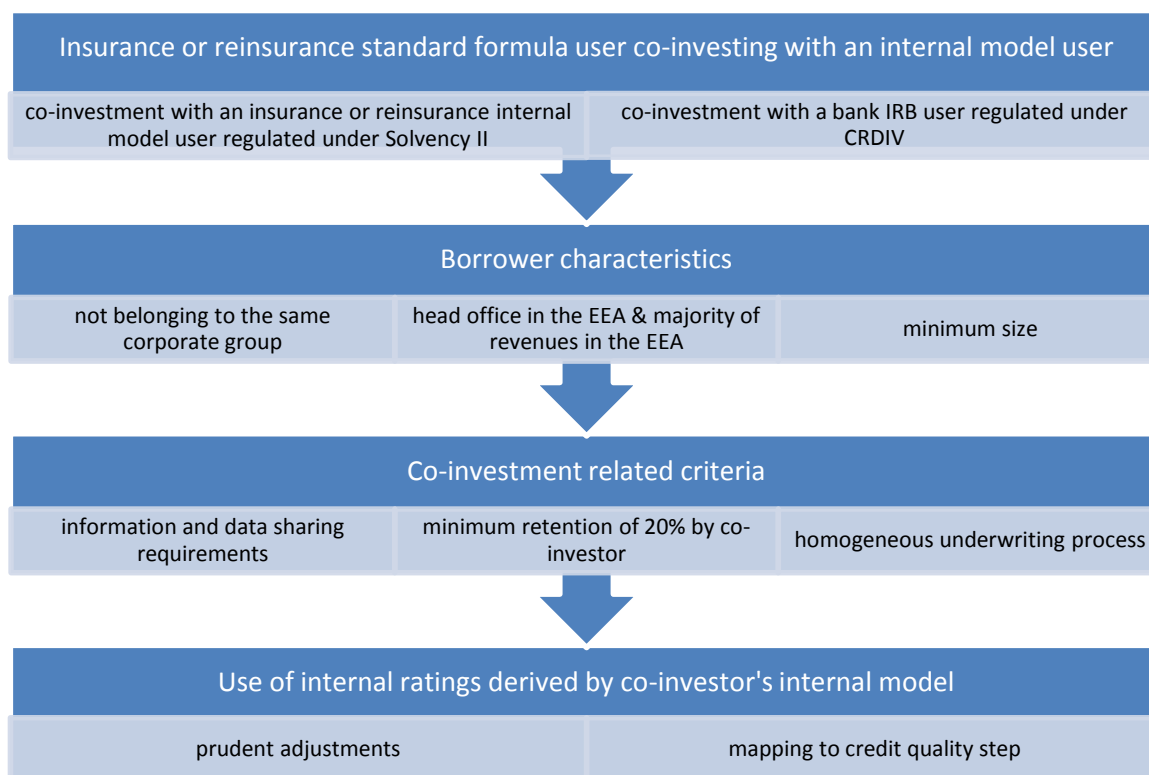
Insurance or reinsurance standard formula user co-investing with an internal model user

co-investment with an insurance or reinsurance internal model user regulated under Solvency II

co-investment with a bank IRB user regulated under CRDIV

Borrower characteristics

not belonging to the same corporate group

head office in the EEA & majority of revenues in the EEA

minimum size

Co-investment related criteria

information and data sharing requirements

minimum retention of 20% by co-investor

homogeneous underwriting process

Use of internal ratings derived by co-investor's internal model

prudent adjustments

mapping to credit quality step